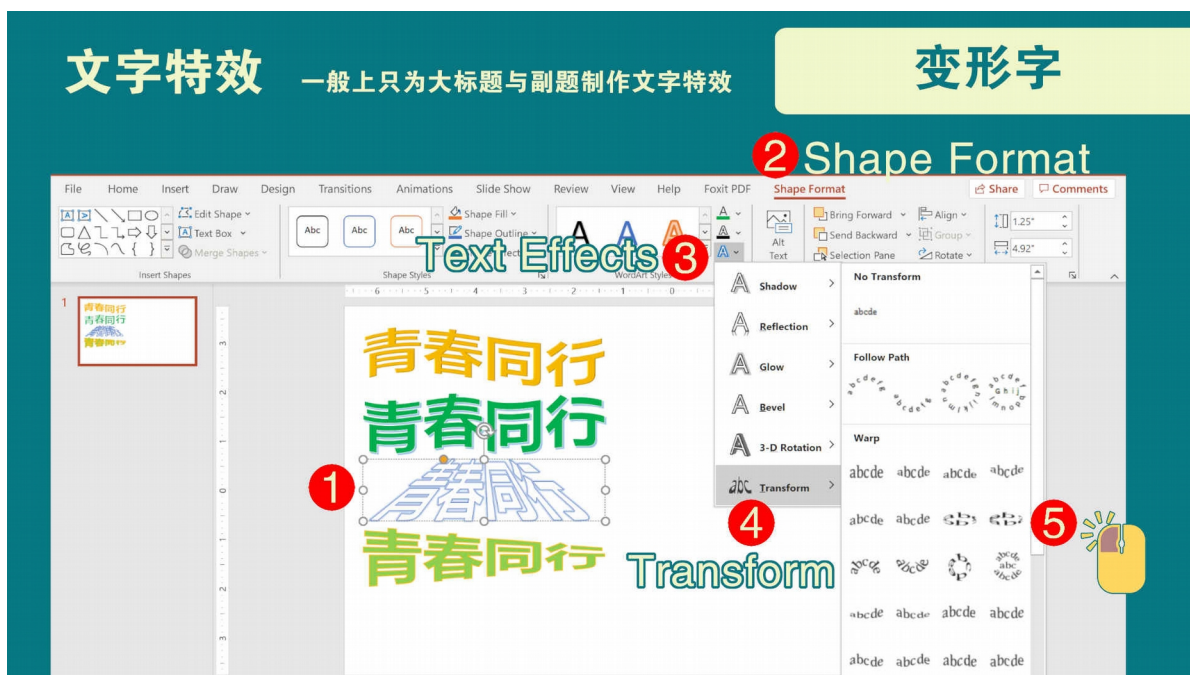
文字特效 一般上只为大标题与副题制作文字特效

变形字

2 Shape Format

File Home Insert Draw Design Transitions Animations Slide Show Review View Help Foxit PDF Shape Format

Share Comments

Edit Shape Text Box Merge Shapes

Insert Shapes

Abc Abc Abc

Shape Fill Shape Outline

Shape Styles

Text Effects 3

WordArt Styles

Alt Text

Bring Forward Send Backward Selection Pane

Align Group Rotate

1.25" 4.92"

1

青春同行
青春同行
青春同行

1

Shadow
Reflection
Glow
Bevel
3-D Rotation
Transform

4

Transform

No Transform

abcde

Follow Path

Warp

abcde abcde abcde abcde
abcde abcde abcde abcde
abcde abcde abcde abcde
abcde abcde abcde abcde
abcde abcde abcde abcde

5